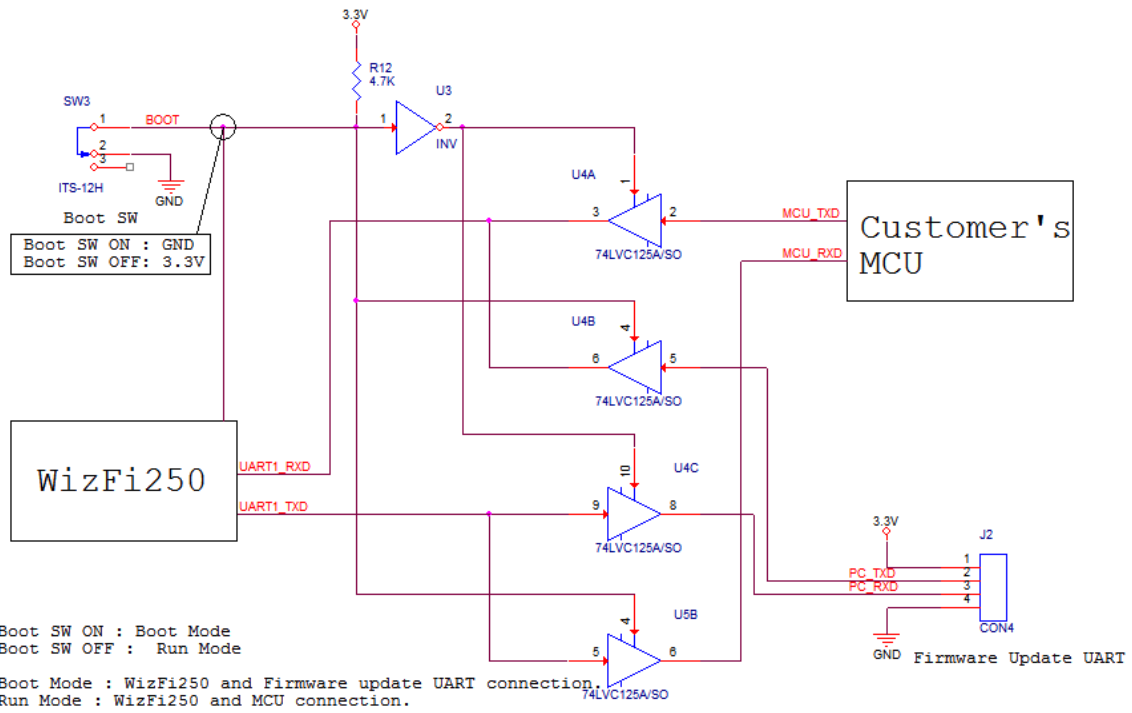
3.3V

R12
4.7K

U3

SW3
1
BOOT
2
3
ITS-12H
GND

1
2
INV

Boot SW
Boot SW ON : GND
Boot SW OFF: 3.3V

U4A
1
3
2
74LVC125A/SO
MCU_TXD
MCU_RXD
Customer's MCU

U4B
4
6
5
74LVC125A/SO

WizFi250
UART1_RXD
UART1_TXD

U4C
10
9
8
74LVC125A/SO

3.3V
J2
1
2
3
4
PC_TXD
PC_RXD
CON4
GND
Firmware Update UART

U5B
4
5
6
74LVC125A/SO

Boot SW ON : Boot Mode
Boot SW OFF : Run Mode

Boot Mode : WizFi250 and Firmware update UART connection.
Run Mode : WizFi250 and MCU connection.